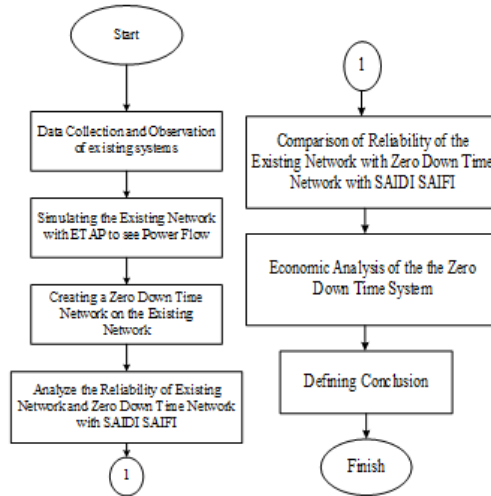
Start

Data Collection and Observation of existing systems

Simulating the Existing Network with ET AP to see Power Flow

Creating a Zero Down Time Network on the Existing Network

Analyze the Reliability of Existing Network and Zero Down Time Network with SAIDI SAIFI

1

1

Comparison of Reliability of the Existing Network with Zero Down Time Network with SAIDI SAIFI

Economic Analysis of the the Zero Down Time System

Defining Conclusion

Finish